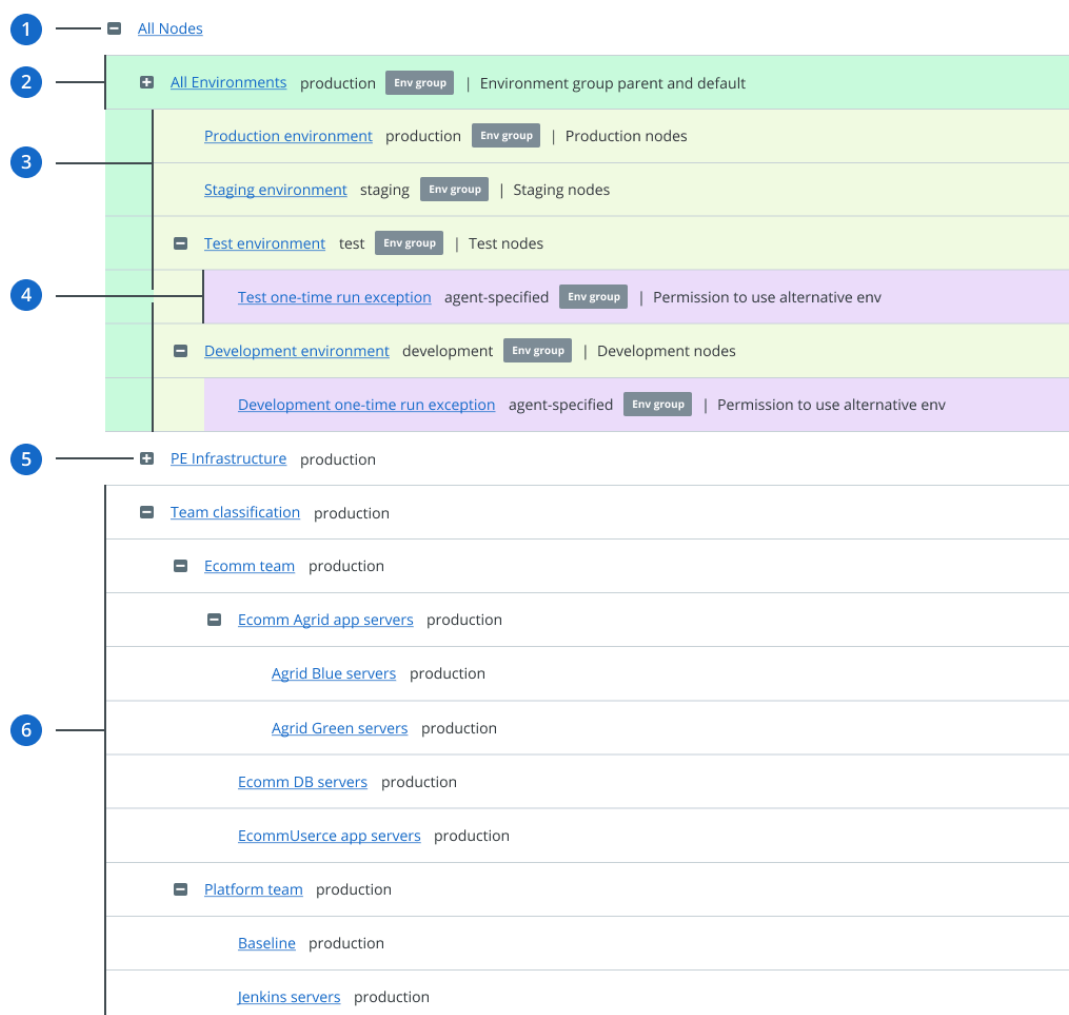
1 All Nodes

2 All Environments production Env group | Environment group parent and default

3 Production environment production Env group | Production nodes

Staging environment staging Env group | Staging nodes

Test environment test Env group | Test nodes

4 Test one-time run exception agent-specified Env group | Permission to use alternative env

Development environment development Env group | Development nodes

Development one-time run exception agent-specified Env group | Permission to use alternative env

5 PE Infrastructure production

Team classification production

Ecomm team production

Ecomm Agrid app servers production

Agrid Blue servers production

6 Agrid Green servers production

Ecomm DB servers production

EcommUserce app servers production

Platform team production

Baseline production

Jenkins servers production